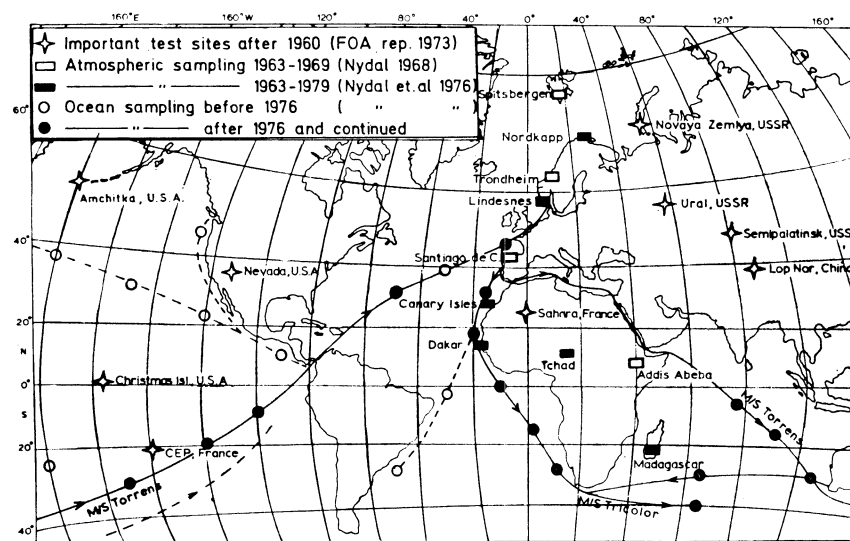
160°E 160°W 120° 80° 40° 0° 40° 80° 120° 160°

Important test sites after 1960 (FOA rep. 1973)
Atmospheric sampling 1963-1969 (Nydal 1968)
———— " ———— 1963-1979 (Nydal et.al 1976)
Ocean sampling before 1976 ( " " )
———— " ———— after 1976 and continued

60°
40°
20°
N
0°
S
20°
40°

Spitsbergen
Nordkapp
Novaya Zemlya, USSR
Trondheim
Lindesnes
Amchitka, U.S.A.
Ural, USSR
Semipalatinsk, USS
Santiago de C.
Nevada, U.S.A
Lop Nor, Chin
Canary Isles
Sahara, France
Dakar
Tchad
Addis Abeba
Christmas Isl. U.S.A.
M/S Torrens
CEP, France
Madagascar
M/S Tricolor
M/S Torrens